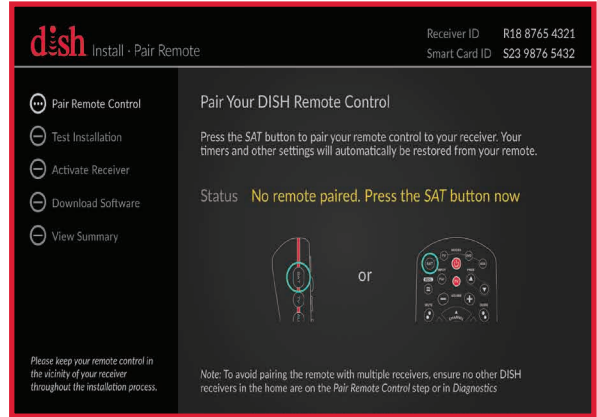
dish Install · Pair Remote

Receiver ID R18 8765 4321
Smart Card ID S23 9876 5432

Pair Remote Control
Test Installation
Activate Receiver
Download Software
View Summary

Pair Your DISH Remote Control

Press the SAT button to pair your remote control to your receiver. Your timers and other settings will automatically be restored from your remote.

Status No remote paired. Press the SAT button now

or

Please keep your remote control in the vicinity of your receiver throughout the installation process.

Note: To avoid pairing the remote with multiple receivers, ensure no other DISH receivers in the home are on the Pair Remote Control step or in Diagnostics